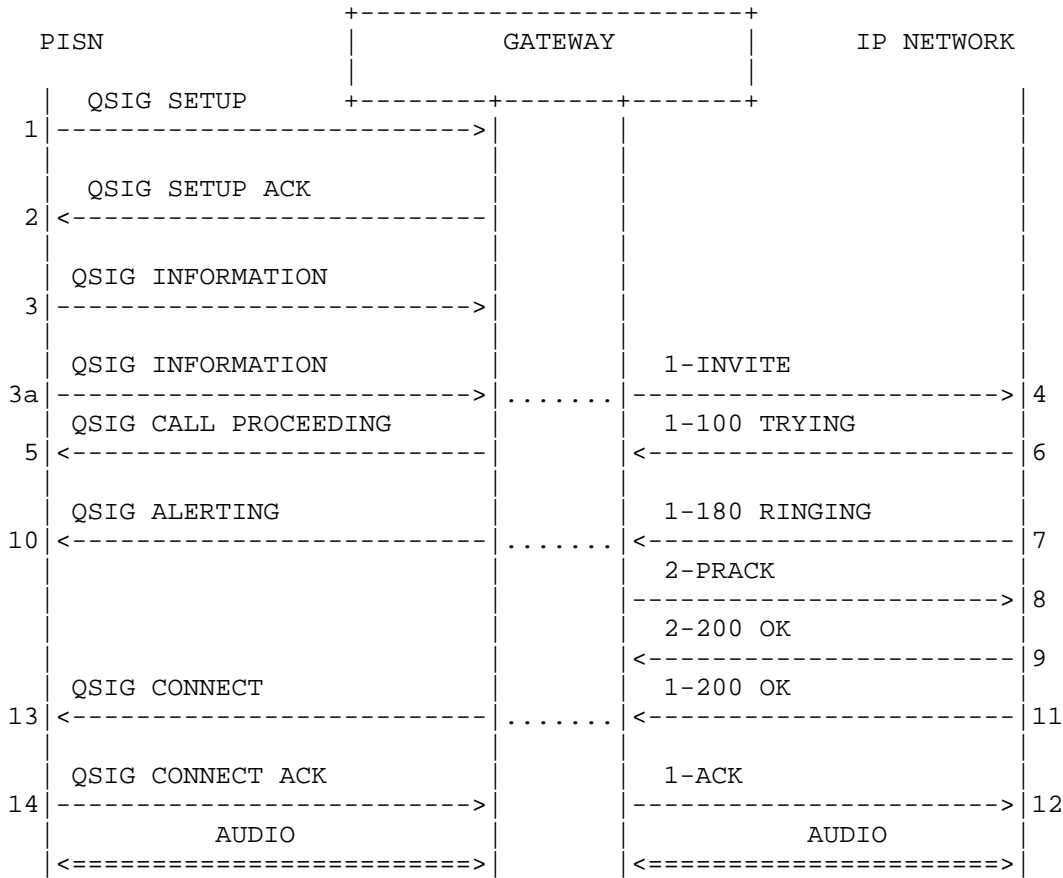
PISN

GATEWAY

IP NETWORK

QSIG SETUP
1

QSIG SETUP ACK
2

QSIG INFORMATION
3

QSIG INFORMATION
3a

1-INVITE
4

QSIG CALL PROCEEDING
5

1-100 TRYING
6

QSIG ALERTING
10

1-180 RINGING
7

2-PRACK
8

2-200 OK
9

QSIG CONNECT
13

1-200 OK
11

QSIG CONNECT ACK
14

1-ACK
12

AUDIO

AUDIO